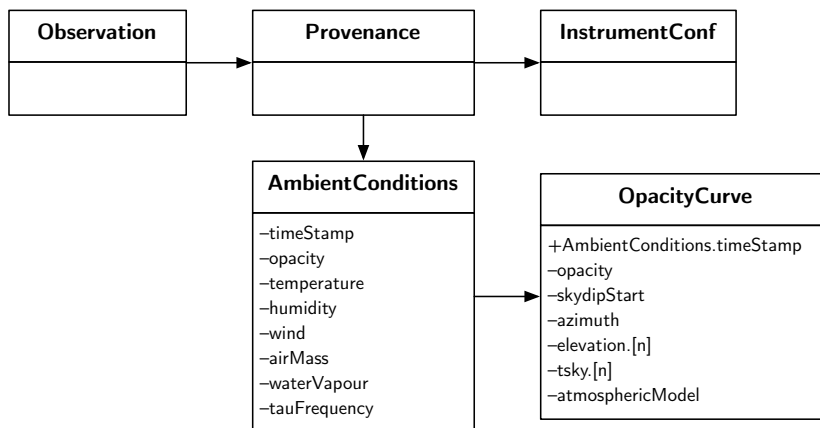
Observation

Provenance

InstrumentConf

AmbientConditions

–timeStamp
–opacity
–temperature
–humidity
–wind
–airMass
–waterVapour
–tauFrequency

OpacityCurve

+AmbientConditions.timeStamp
–opacity
–skydipStart
–azimuth
–elevation.[n]
–tsky.[n]
–atmosphericModel